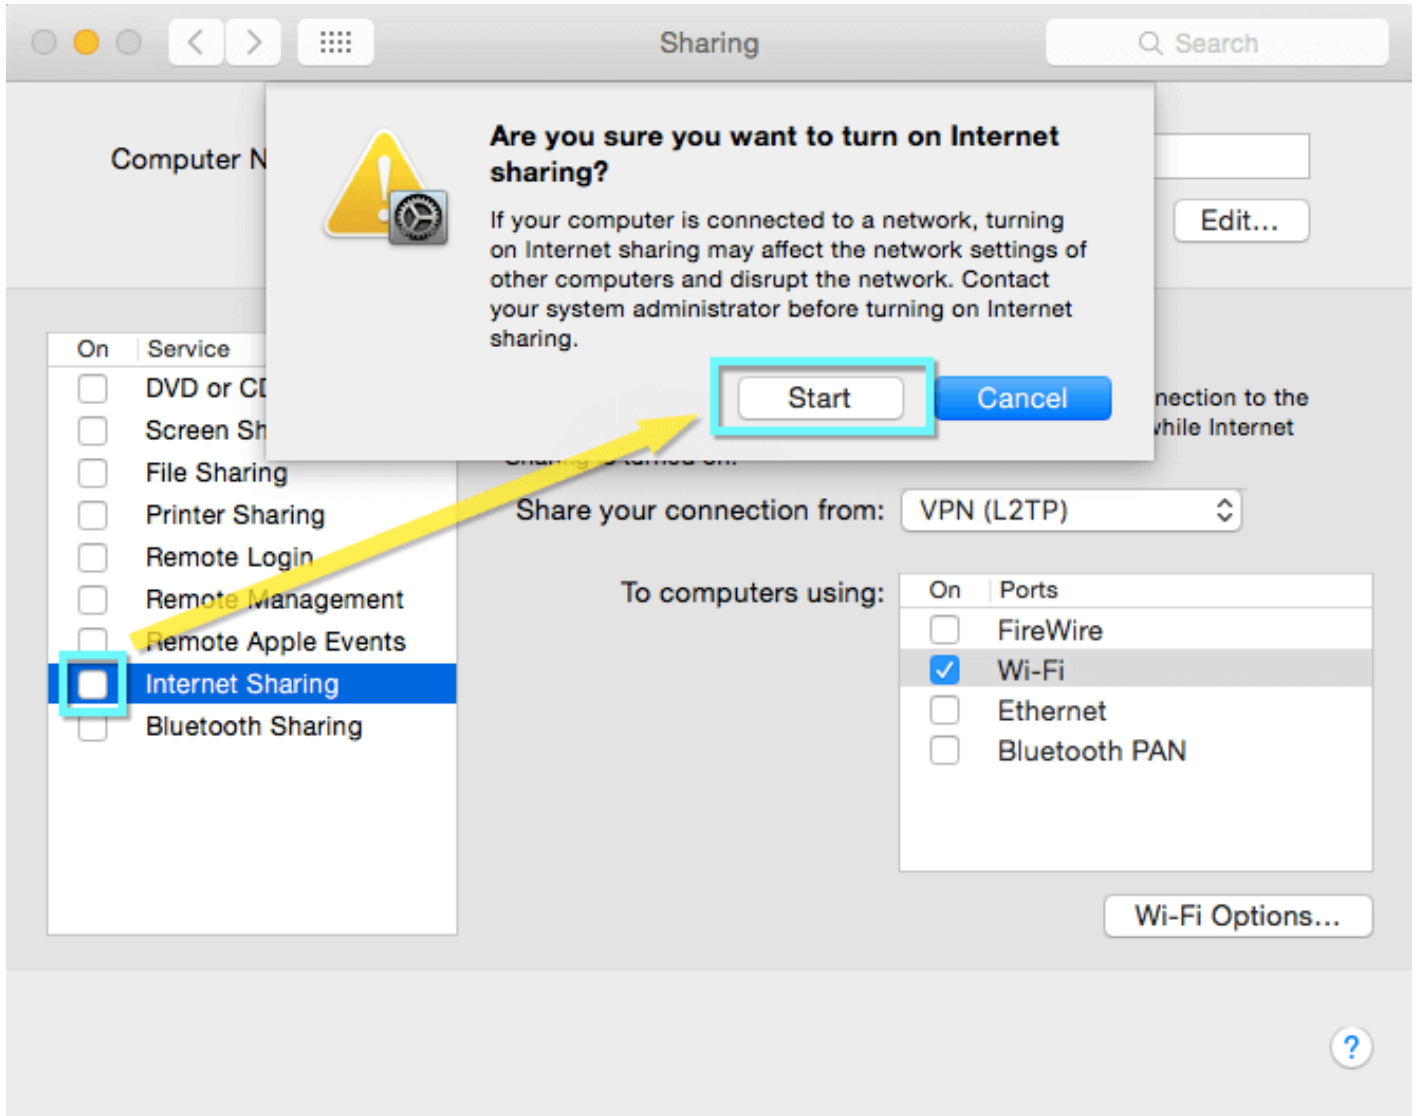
Sharing

Search

Computer N

Edit...

Are you sure you want to turn on Internet sharing?

If your computer is connected to a network, turning on Internet sharing may affect the network settings of other computers and disrupt the network. Contact your system administrator before turning on Internet sharing.

Start

Cancel

nection to the
while Internet

| On | Service |
|---|---|
| | DVD or CD |
| | Screen Sh |
| | File Sharing |
| | Printer Sharing |
| | Remote Login |
| | Remote Management |
| | Remote Apple Events |
| | Internet Sharing |
| | Bluetooth Sharing |

Share your connection from: VPN (L2TP)

To computers using:

| On | Ports |
|---|---|
| | FireWire |
| ✓ | Wi-Fi |
| | Ethernet |
| | Bluetooth PAN |

Wi-Fi Options...

?